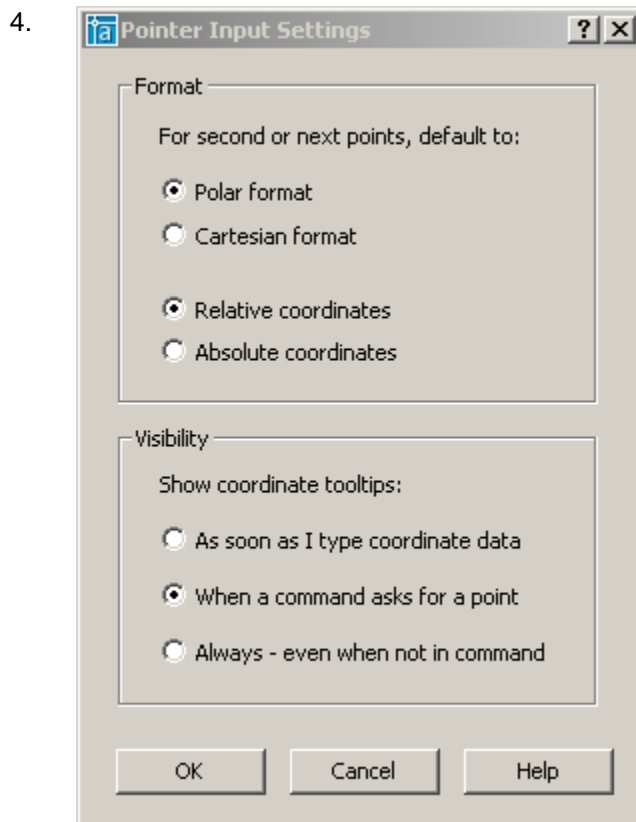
4.

Pointer Input Settings ? X

Format

For second or next points, default to:

Polar format

Cartesian format

Relative coordinates

Absolute coordinates

Visibility

Show coordinate tooltips:

As soon as I type coordinate data

When a command asks for a point

Always - even when not in command

OK Cancel Help